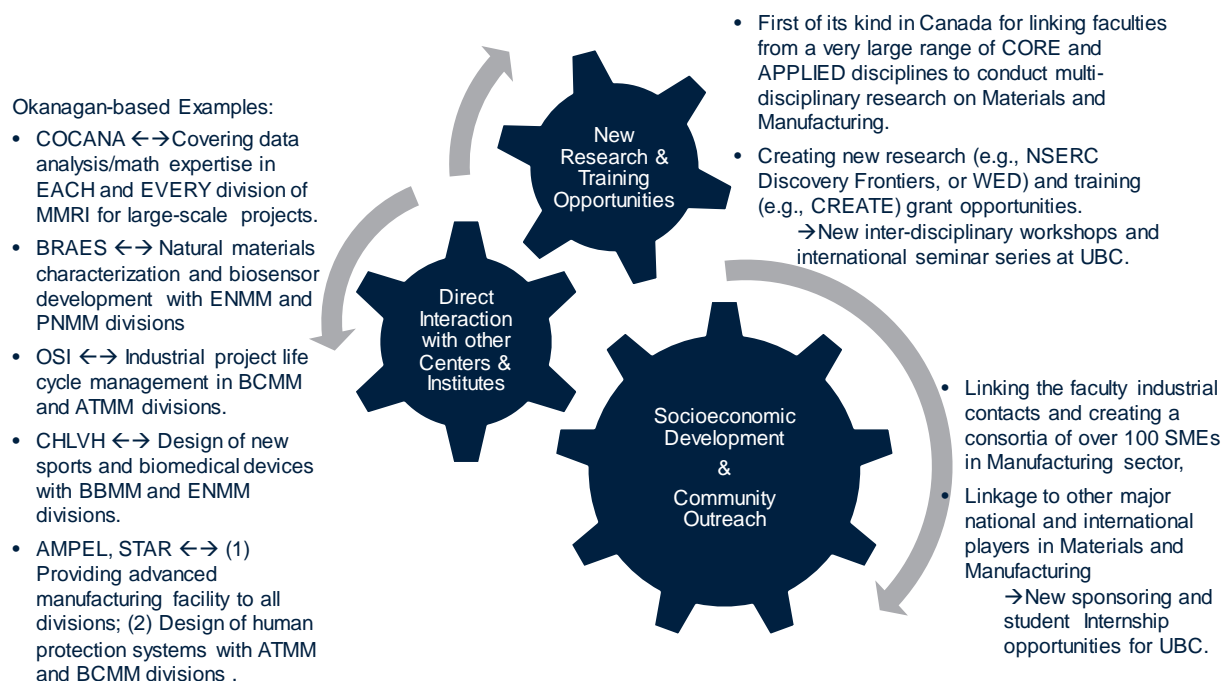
Okanagan-based Examples:

- COCANA ←→Covering data analysis/math expertise in EACH and EVERY division of MMRI for large-scale projects.
- BRAES ←→ Natural materials characterization and biosensor development with ENMM and PNMM divisions
- OSI ←→ Industrial project life cycle management in BCMM and ATMM divisions.
- CHLVH ←→ Design of new sports and biomedical devices with BBMM and ENMM divisions.
- AMPEL, STAR ←→ (1) Providing advanced manufacturing facility to all divisions; (2) Design of human protection systems with ATMM and BCMM divisions .

New Research & Training Opportunities

Direct Interaction with other Centers & Institutes

Socioeconomic Development & Community Outreach

- First of its kind in Canada for linking faculties from a very large range of CORE and APPLIED disciplines to conduct multi-disciplinary research on Materials and Manufacturing.
- Creating new research (e.g., NSERC Discovery Frontiers, or WED) and training (e.g., CREATE) grant opportunities.
→New inter-disciplinary workshops and international seminar series at UBC.

- Linking the faculty industrial contacts and creating a consortia of over 100 SMEs in Manufacturing sector,
- Linkage to other major national and international players in Materials and Manufacturing
→New sponsoring and student Internship opportunities for UBC.